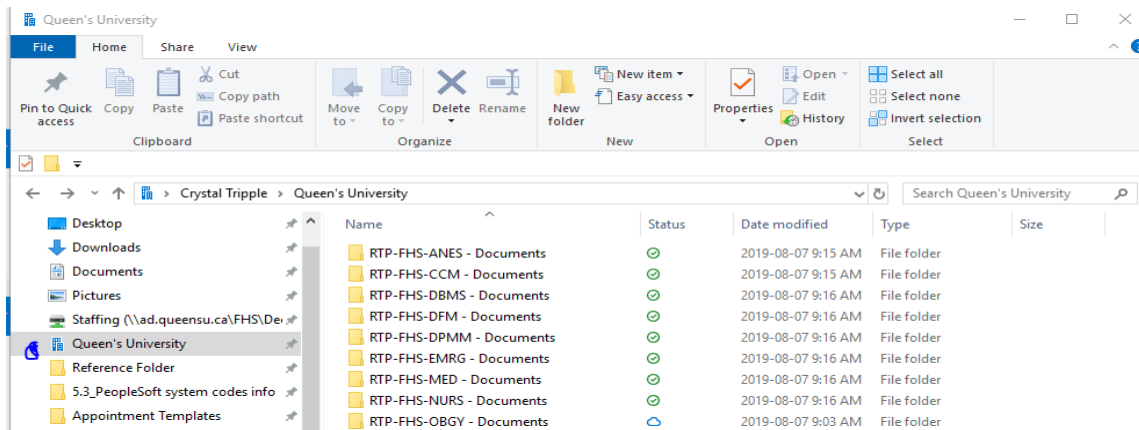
Queen's University

File Home Share View

Pin to Quick access
Copy
Paste
Cut
Copy path
Paste shortcut
Clipboard

Move to
Copy to
Delete
Rename
Organize

New folder
New item
Easy access
New

Properties
Open
Edit
History
Open

Select all
Select none
Invert selection
Select

Crystal Tripple > Queen's University

Search Queen's University

Desktop
Downloads
Documents
Pictures
Staffing (\\ad.queensu.ca\FHS\De
Queen's University
Reference Folder
5.3_PeopleSoft system codes info
Appointment Templates

| Name | Status | Date modified | Type | Size |
|---|---|---|---|---|
| RTP-FHS-ANES - Documents | | 2019-08-07 9:15 AM | File folder | |
| RTP-FHS-CCM - Documents | | 2019-08-07 9:15 AM | File folder | |
| RTP-FHS-DBMS - Documents | | 2019-08-07 9:16 AM | File folder | |
| RTP-FHS-DFM - Documents | | 2019-08-07 9:16 AM | File folder | |
| RTP-FHS-DPMM - Documents | | 2019-08-07 9:16 AM | File folder | |
| RTP-FHS-EMRG - Documents | | 2019-08-07 9:16 AM | File folder | |
| RTP-FHS-MED - Documents | | 2019-08-07 9:16 AM | File folder | |
| RTP-FHS-NURS - Documents | | 2019-08-07 9:16 AM | File folder | |
| RTP-FHS-OBGY - Documents | | 2019-08-07 9:03 AM | File folder | |